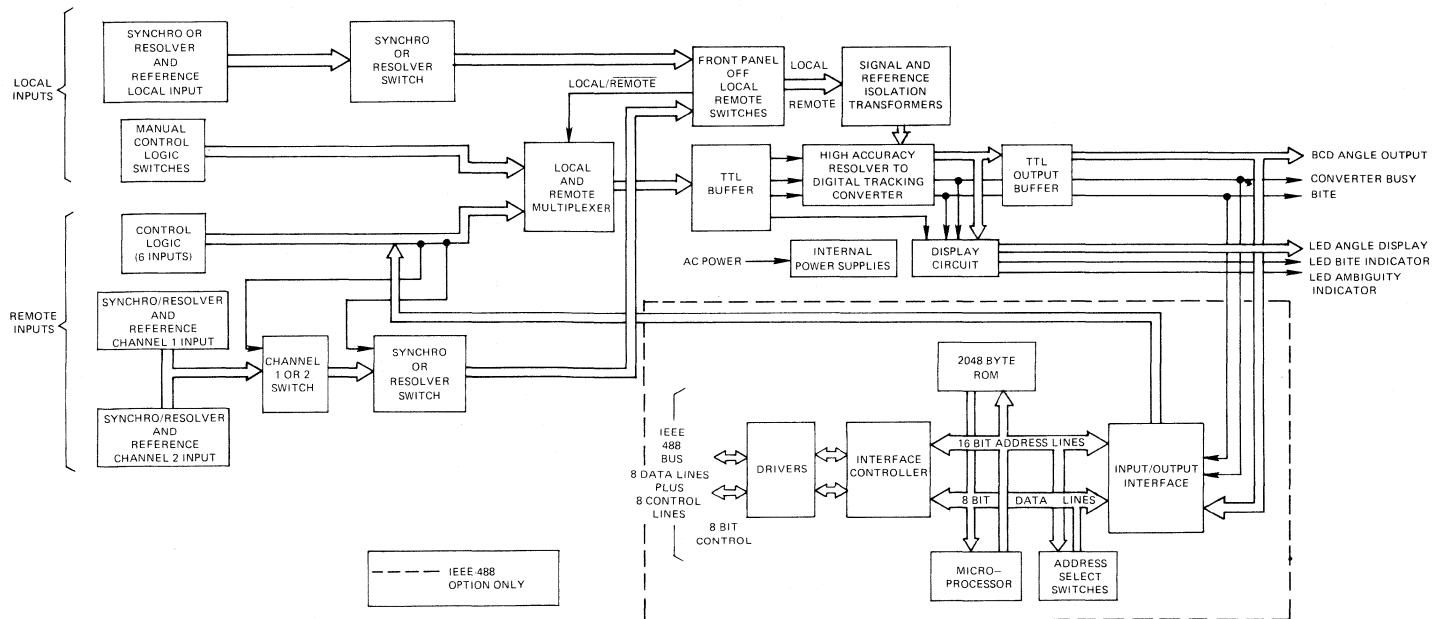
LOCAL INPUTS

SYNCHRO OR RESOLVER AND REFERENCE LOCAL INPUT

SYNCHRO OR RESOLVER SWITCH

FRONT PANEL OFF LOCAL REMOTE SWITCHES

LOCAL

REMOTE

SIGNAL AND REFERENCE ISOLATION TRANSFORMERS

LOCAL/$\overline{REMOTE}$

MANUAL CONTROL LOGIC SWITCHES

LOCAL AND REMOTE MULTIPLEXER

TTL BUFFER

HIGH ACCURACY RESOLVER TO DIGITAL TRACKING CONVERTER

TTL OUTPUT BUFFER

BCD ANGLE OUTPUT

CONVERTER BUSY

BITE

REMOTE INPUTS

CONTROL LOGIC (6 INPUTS)

AC POWER

INTERNAL POWER SUPPLIES

DISPLAY CIRCUIT

LED ANGLE DISPLAY

LED BITE INDICATOR

LED AMBIGUITY INDICATOR

SYNCHRO/RESOLVER AND REFERENCE CHANNEL 1 INPUT

CHANNEL 1 OR 2 SWITCH

SYNCHRO OR RESOLVER SWITCH

SYNCHRO/RESOLVER AND REFERENCE CHANNEL 2 INPUT

2048 BYTE ROM

IEEE 488 BUS 8 DATA LINES PLUS 8 CONTROL LINES

DRIVERS

INTERFACE CONTROLLER

16 BIT ADDRESS LINES

INPUT/OUTPUT INTERFACE

8 BIT DATA LINES

8 BIT CONTROL

IEEE 488 OPTION ONLY

MICRO-PROCESSOR

ADDRESS SELECT SWITCHES